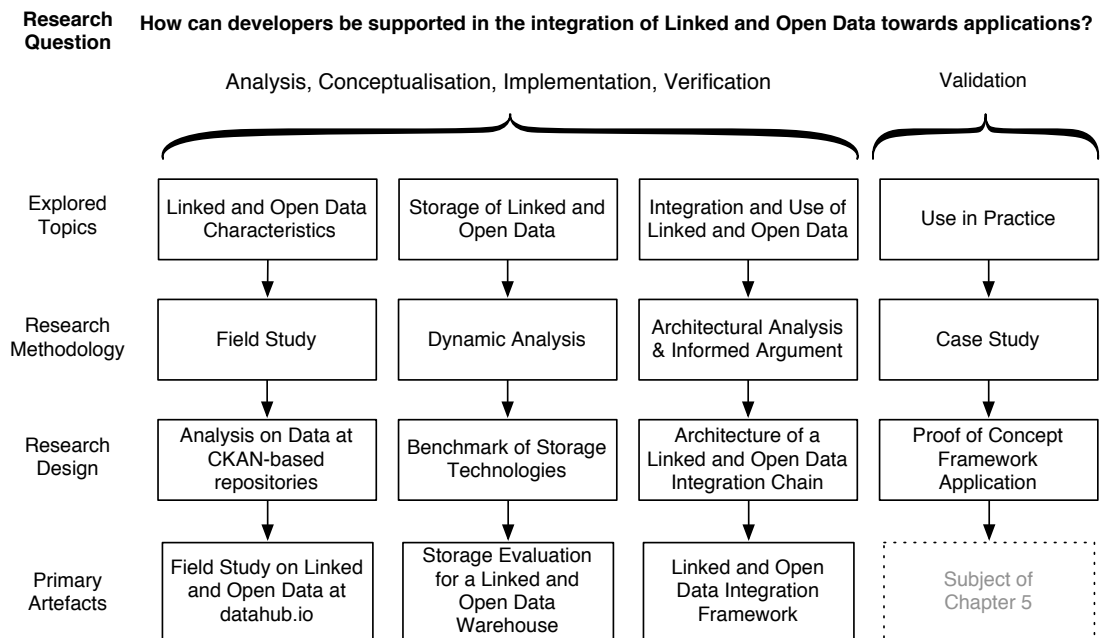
Research Question How can developers be supported in the integration of Linked and Open Data towards applications?

Analysis, Conceptualisation, Implementation, Verification

Validation

Explored Topics

Linked and Open Data Characteristics

Storage of Linked and Open Data

Integration and Use of Linked and Open Data

Use in Practice

Research Methodology

Field Study

Dynamic Analysis

Architectural Analysis & Informed Argument

Case Study

Research Design

Analysis on Data at CKAN-based repositories

Benchmark of Storage Technologies

Architecture of a Linked and Open Data Integration Chain

Proof of Concept Framework Application

Primary Artefacts

Field Study on Linked and Open Data at datahub.io

Storage Evaluation for a Linked and Open Data Warehouse

Linked and Open Data Integration Framework

Subject of Chapter 5